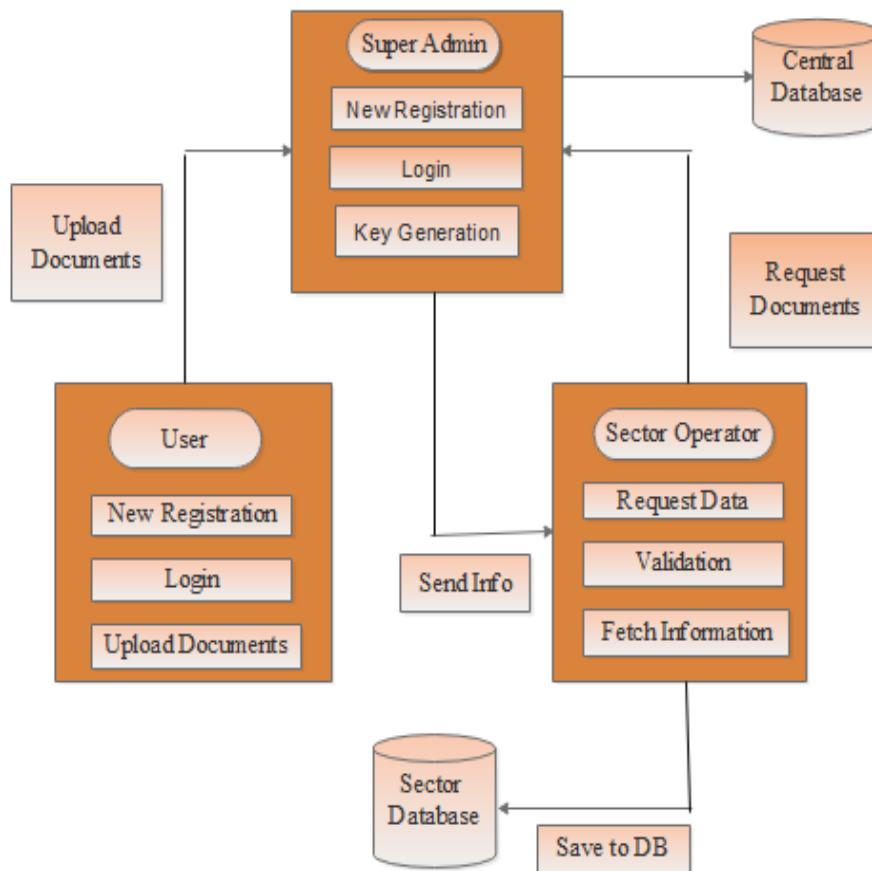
Super Admin

New Registration

Login

Key Generation

Central Database

Upload Documents

Request Documents

User

New Registration

Login

Upload Documents

Send Info

Sector Operator

Request Data

Validation

Fetch Information

Sector Database

Save to DB